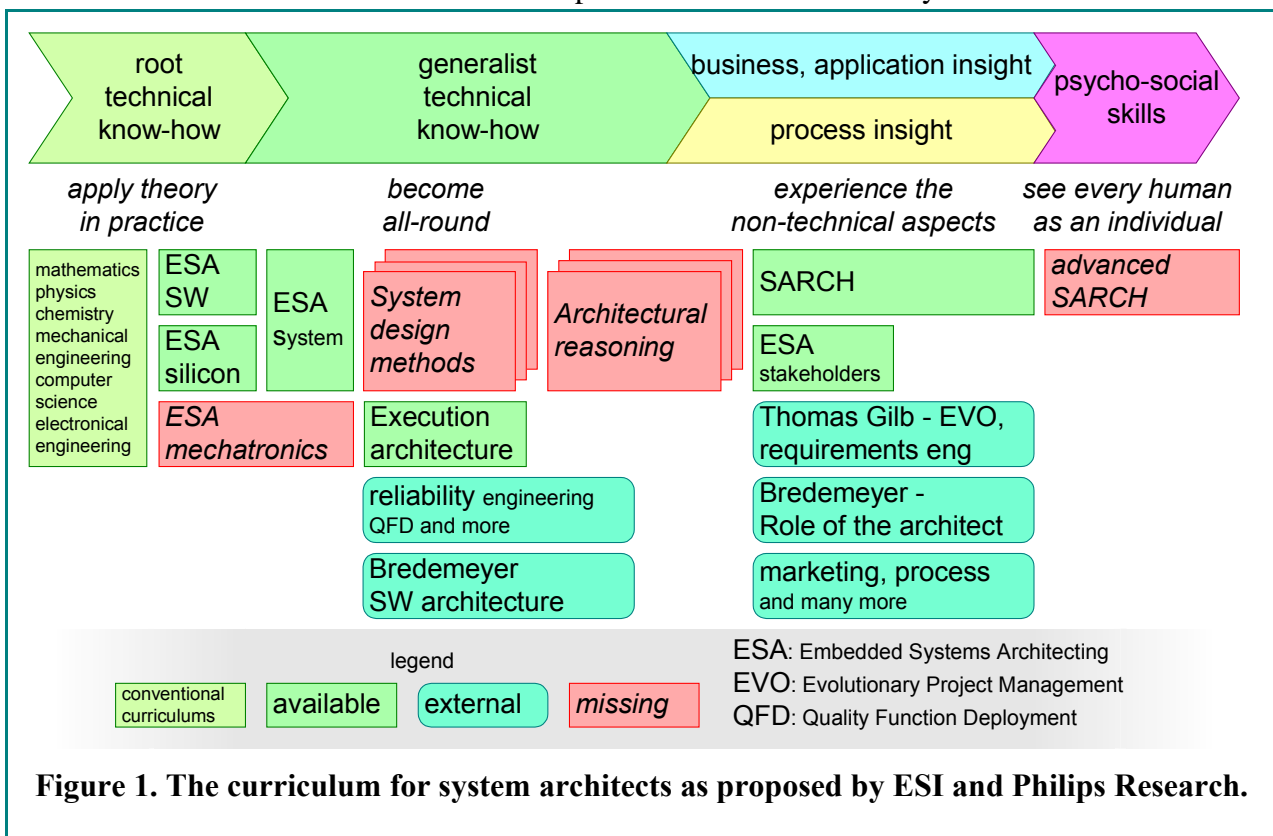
root technical know-how

generalist technical know-how

business, application insight

process insight

psycho-social skills

apply theory in practice

become all-round

experience the non-technical aspects

see every human as an individual

mathematics
physics
chemistry
mechanical engineering
computer science
electronical engineering

ESA SW

ESA silicon

ESA System

ESA mechatronics

System design methods

Architectural reasoning

Execution architecture

reliability engineering QFD and more

Bredemeyer SW architecture

SARCH

ESA stakeholders

Thomas Gilb - EVO, requirements eng

Bredemeyer - Role of the architect

marketing, process and many more

advanced SARCH

legend

conventional curriculums

available

external

missing

ESA: Embedded Systems Architecting
EVO: Evolutionary Project Management
QFD: Quality Function Deployment

**Figure 1. The curriculum for system architects as proposed by ESI and Philips Research.**